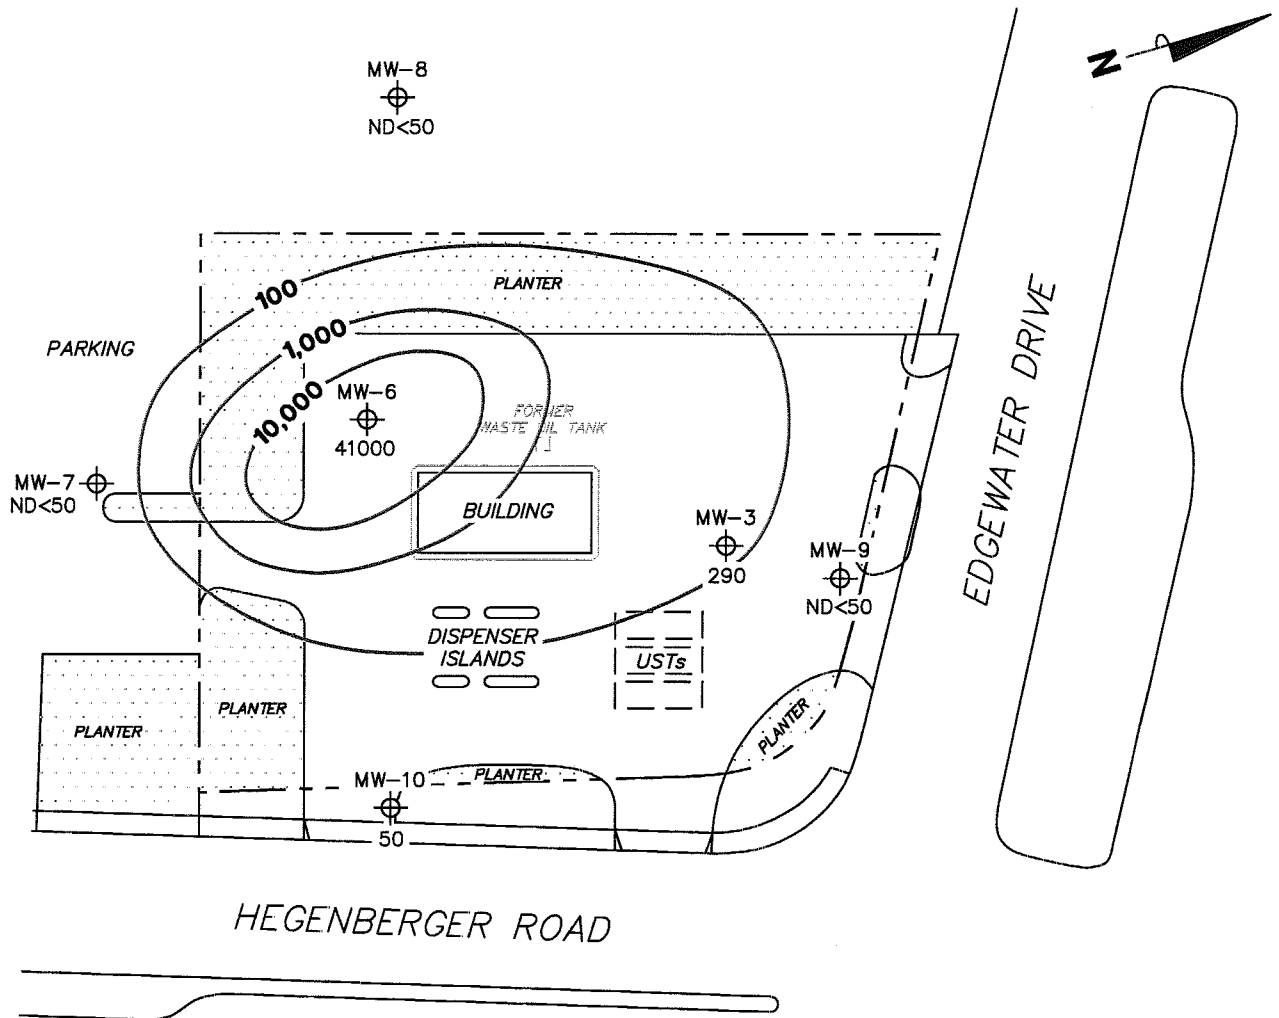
N

MW-8
ND<50

PLANTER

100

1,000

PARKING

10,000

MW-6
41000

FORMER
WASTE OIL TANK

MW-7
ND<50

BUILDING

MW-3
290

MW-9
ND<50

EDGEWATER DRIVE

DISPENSER
ISLANDS

USTs

PLANTER

PLANTER

PLANTER

MW-10

PLANTER

50

HEGENBERGER ROAD